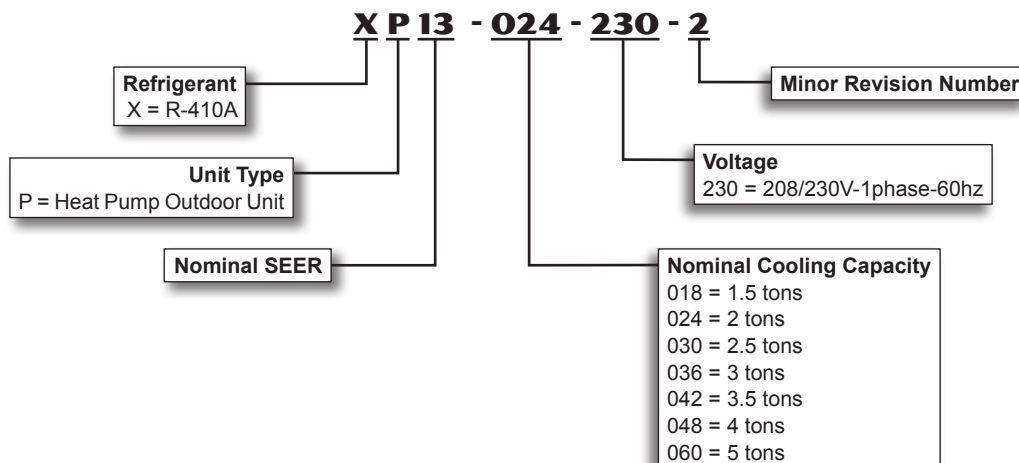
X P 13 - 024 - 230 - 2

Refrigerant
X = R-410A

Unit Type
P = Heat Pump Outdoor Unit

Nominal SEER

Minor Revision Number

Voltage
230 = 208/230V-1phase-60hz

Nominal Cooling Capacity
018 = 1.5 tons
024 = 2 tons
030 = 2.5 tons
036 = 3 tons
042 = 3.5 tons
048 = 4 tons
060 = 5 tons